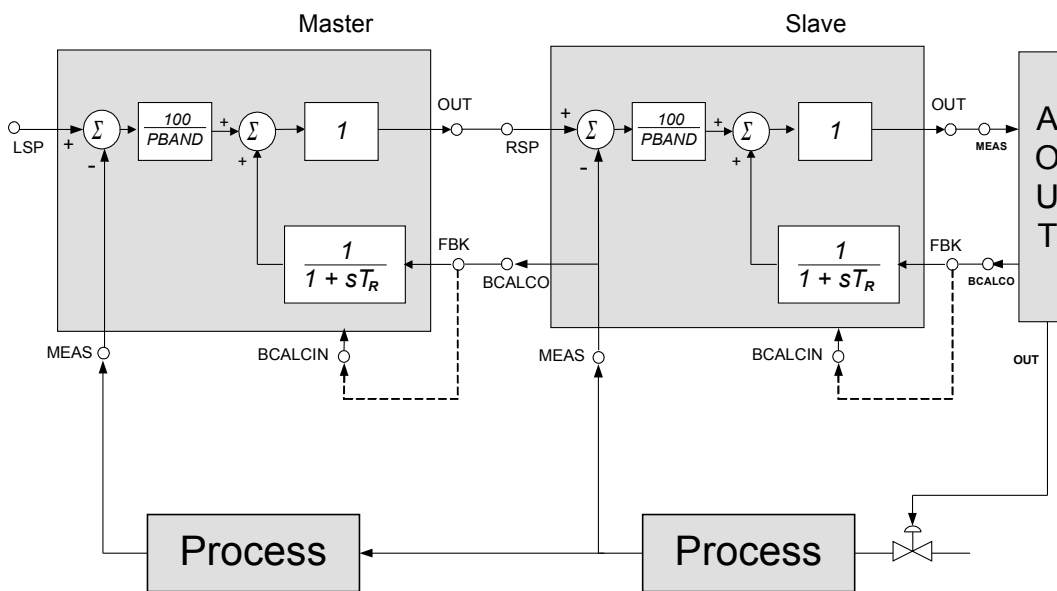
Master

Slave

LSP

+

$\Sigma$

-

$\frac{100}{PBAND}$

+

$\Sigma$

+

1

OUT

RSP

+

$\Sigma$

-

$\frac{100}{PBAND}$

+

$\Sigma$

+

1

OUT

MEAS

A
O
U
T

$\frac{1}{1 + sT_R}$

FBK

BCALCO

$\frac{1}{1 + sT_R}$

FBK

BCALCO

MEAS

BCALCIN

MEAS

BCALCIN

OUT

Process

Process